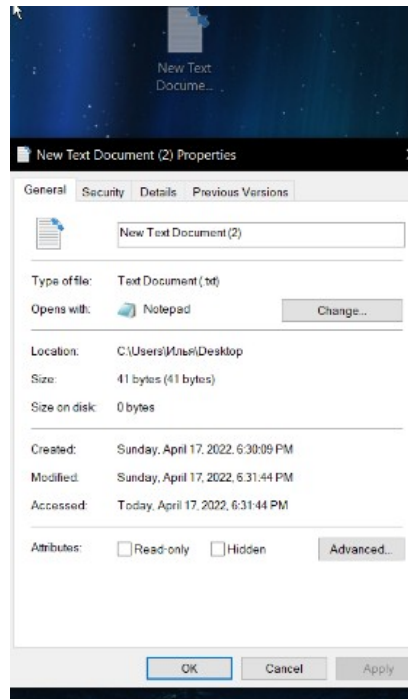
New Text Docume...

New Text Document (2) Properties

General Security Details Previous Versions

New Text Document (2)

Type of file: Text Document (.txt)

Opens with: Notepad Change...

Location: C:\Users\Илья\Desktop

Size: 41 bytes (41 bytes)

Size on disk: 0 bytes

Created: Sunday, April 17, 2022, 6:30:09 PM

Modified: Sunday, April 17, 2022, 6:31:44 PM

Accessed: Today, April 17, 2022, 6:31:44 PM

Attributes: Read-only Hidden Advanced...

OK Cancel Apply